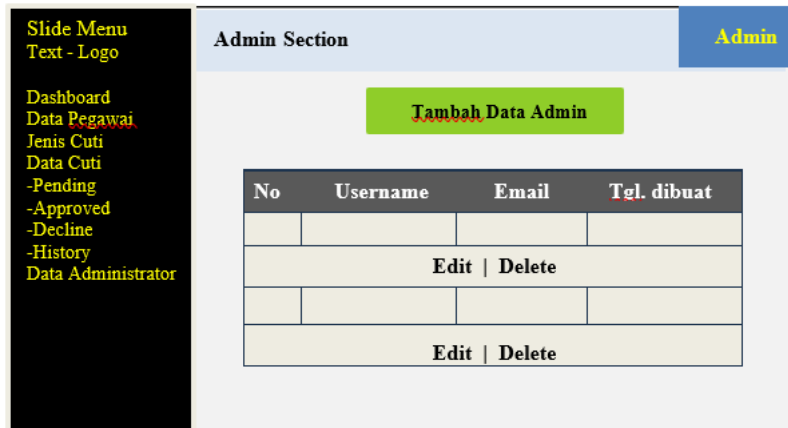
Slide Menu
Text - Logo

Dashboard
Data Pegawai
Jenis Cuti
Data Cuti
-Pending
-Approved
-Decline
-History
Data Administrator

Admin Section

Admin

Tambah Data Admin

| No | Username | Email | Tgl. dibuat |
|---|---|---|---|
| | | | |
| Edit \| Delete | | | |
| | | | |
| Edit \| Delete | | | |